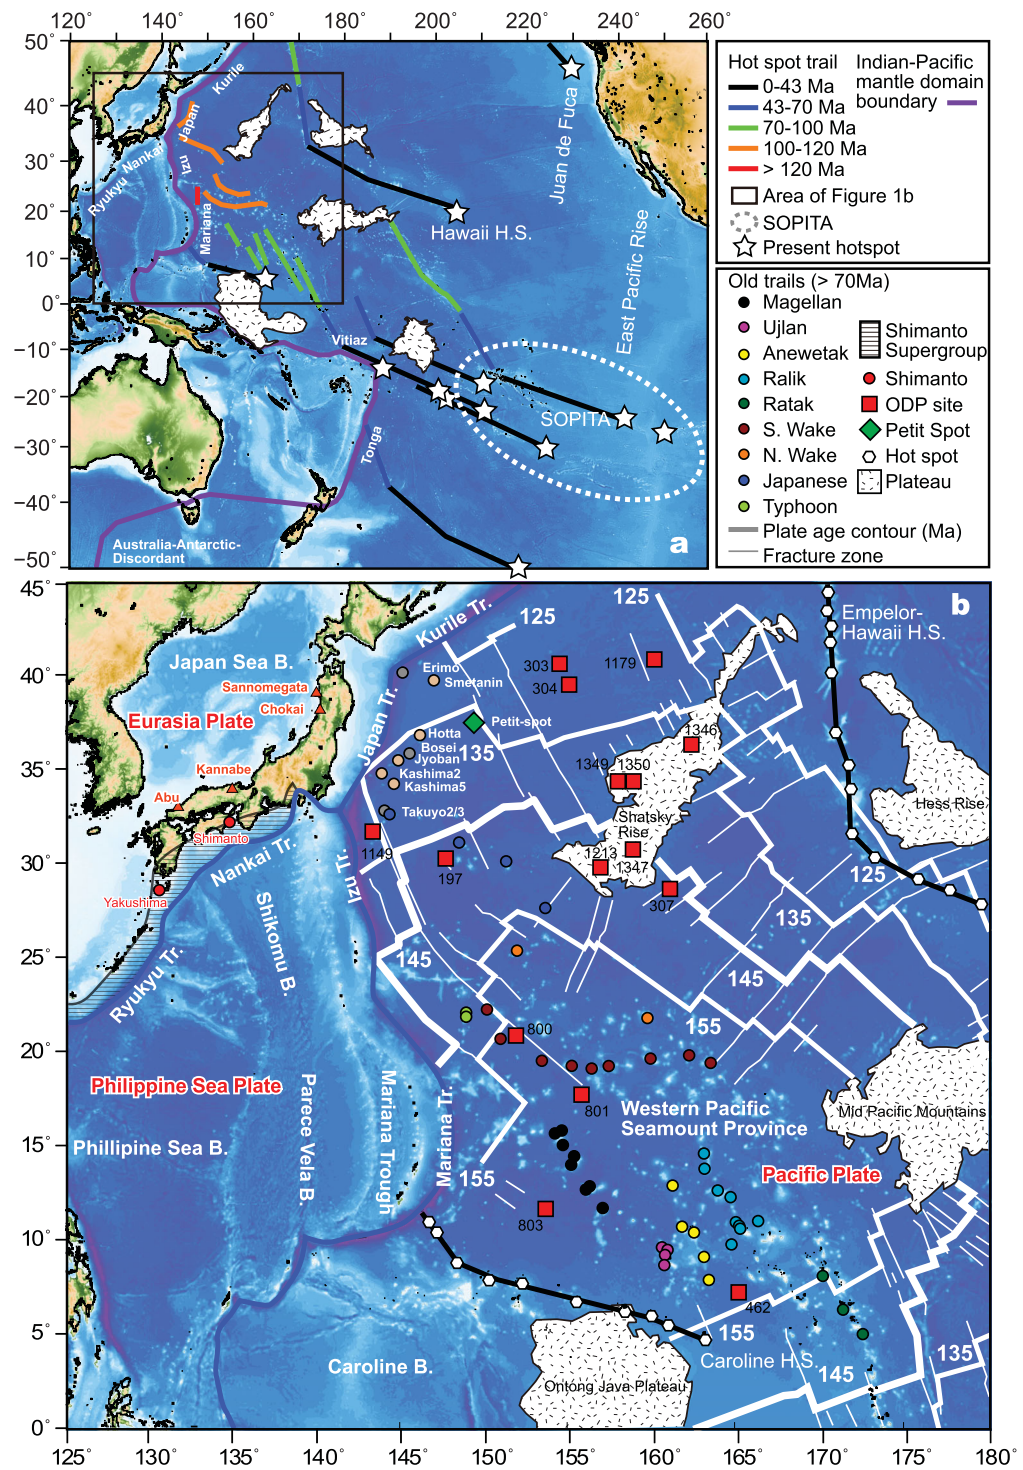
120° 140° 160° 180° 200° 220° 240° 260°

50° 40° 30° 20° 10° 0° -10° -20° -30° -40° -50°

Kurile
Japan
Nankai
Ryukyu
Izu
Mariana
Hawaii H.S.
Juan de Fuca
East Pacific Rise
Vitiaz
Tonga
SOPITA
Australia-Antarctic-Discordant
a

Hot spot trail
0-43 Ma
43-70 Ma
70-100 Ma
100-120 Ma
> 120 Ma
Indian-Pacific mantle domain boundary
Area of Figure 1b
SOPITA
Present hotspot

Old trails (> 70Ma)
Magellan
Ujlan
Anewetak
Ralik
Ratak
S. Wake
N. Wake
Japanese
Typhoon
Shimanto Supergroup
Shimanto
ODP site
Petit Spot
Hot spot
Plateau
Plate age contour (Ma)
Fracture zone

45° 40° 35° 30° 25° 20° 15° 10° 5° 0°

b
Japan Sea B.
Sannomegata
Chokai
Eurasia Plate
Kannabe
Abu
Shimanto
Yakushima
Kurile Tr.
125
125
303
304
1179
Empelor-Hawaii H.S.
Erimo
Smetanin
Petit-spot
Japan Tr.
Hotta
Bosei
Jyoban
Kashima2
Kashima5
135
Takuyo2/3
1346
1349
1350
Shatsky Rise
Hess Rise
1149
197
Izu Tr.
1213
1347
307
125
Nankai Tr.
Shikoku B.
135
145
Ryukyu Tr.
145
155
800
Philippine Sea Plate
Parece Vela B.
Mariana Trough
Mariana Tr.
801
Western Pacific Seamount Province
Mid Pacific Mountains
Phillipine Sea B.
Pacific Plate
155
803
462
155
Caroline H.S.
145
135
Caroline B.
Ontong Java Plateau

125° 130° 135° 140° 145° 150° 155° 160° 165° 170° 175° 180°